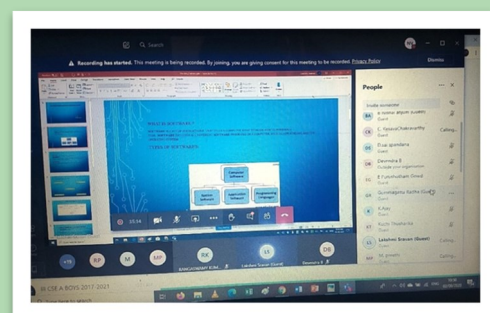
Search

Recording has started. This meeting is being recorded. By joining, you are giving consent for this meeting to be recorded. Privacy Policy

Dismiss

WHAT IS SOFTWARE ?

TYPES OF SOFTWARE

Computer Software

System Software

Application Software

Programming Software

People

Invite someone

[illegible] Guest

C Ppaka Chakravarthy Guest

Calling...

Dhai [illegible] Guest

Devindra S Outside your organisation

P Purushotham Goud Guest

Ganesagiri Karthikeyan Guest

K Ajay Guest

Kavin Nivetha Guest

Lakshmi Sravani (Guest) Guest

Calling...

RK

LS

DB

RAMCHANDAR Krish...

Lakshmi Sravani (Guest)

Devindra S

+15

RP

M

MP

03:54

10 CSE A BOYS 2017-2021